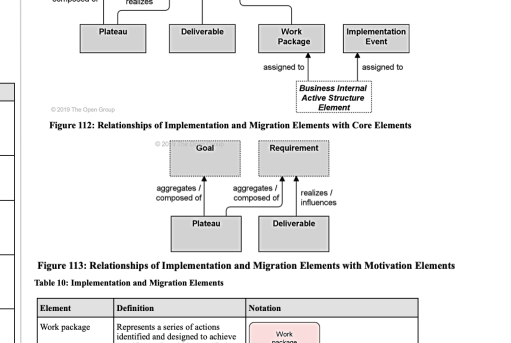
composed of

realizes

Plateau

Deliverable

Work Package

Implementation Event

assigned to

assigned to

Business Internal Active Structure Element

© 2019 The Open Group

Figure 112: Relationships of Implementation and Migration Elements with Core Elements

© 20

Goal

Requirement

aggregates / composed of

aggregates / composed of

realizes / influences

Plateau

Deliverable

Figure 113: Relationships of Implementation and Migration Elements with Motivation Elements

Table 10: Implementation and Migration Elements

| Element | Definition | Notation |
|---|---|---|
| Work package | Represents a series of actions identified and designed to achieve | Work package |